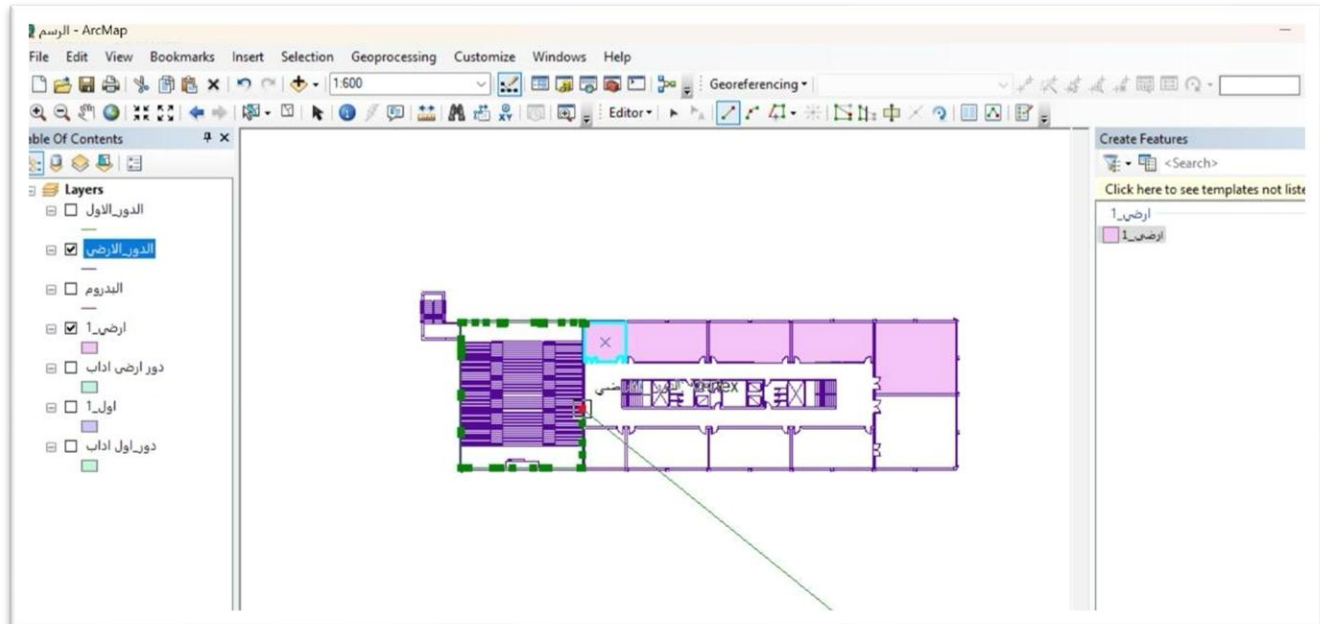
الرسم - ArcMap

File Edit View Bookmarks Insert Selection Geoprocessing Customize Windows Help

1:600

Georeferencing ▾

Editor ▾

ble Of Contents

Layers

الدور_الاول

الدور_الارضي

البدروم

ارضي_1

دور ارضي اداب

اول_1

دور_اول اداب

Create Features

<Search>

Click here to see templates not liste

ارضي_1

ارضي_1

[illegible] rtex